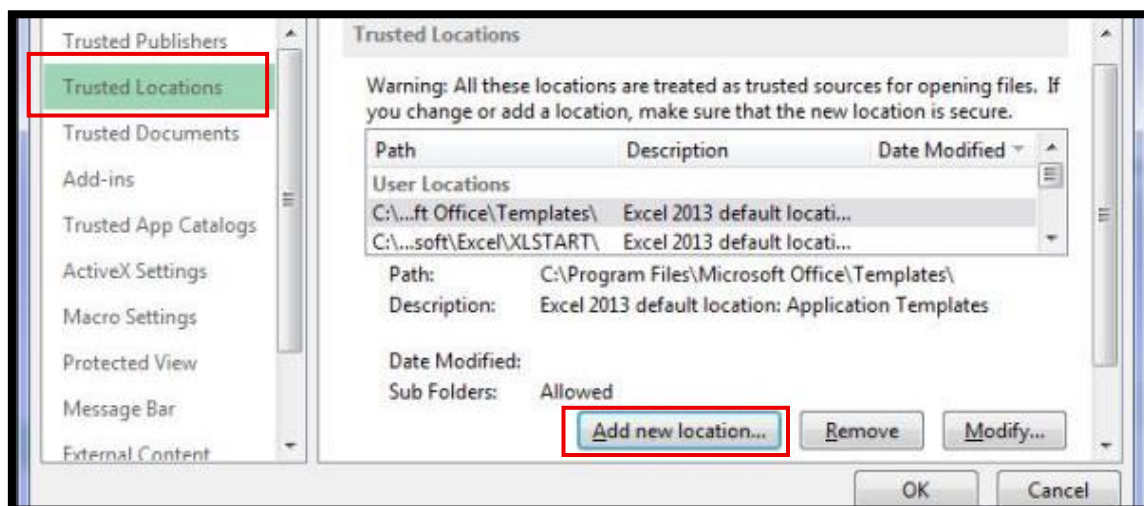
Trusted Publishers
Trusted Locations
Trusted Documents
Add-ins
Trusted App Catalogs
ActiveX Settings
Macro Settings
Protected View
Message Bar
External Content

Trusted Locations

Warning: All these locations are treated as trusted sources for opening files. If you change or add a location, make sure that the new location is secure.

| Path | Description | Date Modified |
|---|---|---|
| User Locations | | |
| C:\...ft Office\Templates\ | Excel 2013 default locati... | |
| C:\...soft\Excel\XLSTART\ | Excel 2013 default locati... | |

Path: C:\Program Files\Microsoft Office\Templates\
Description: Excel 2013 default location: Application Templates

Date Modified:
Sub Folders: Allowed

Add new location...
Remove
Modify...

OK
Cancel